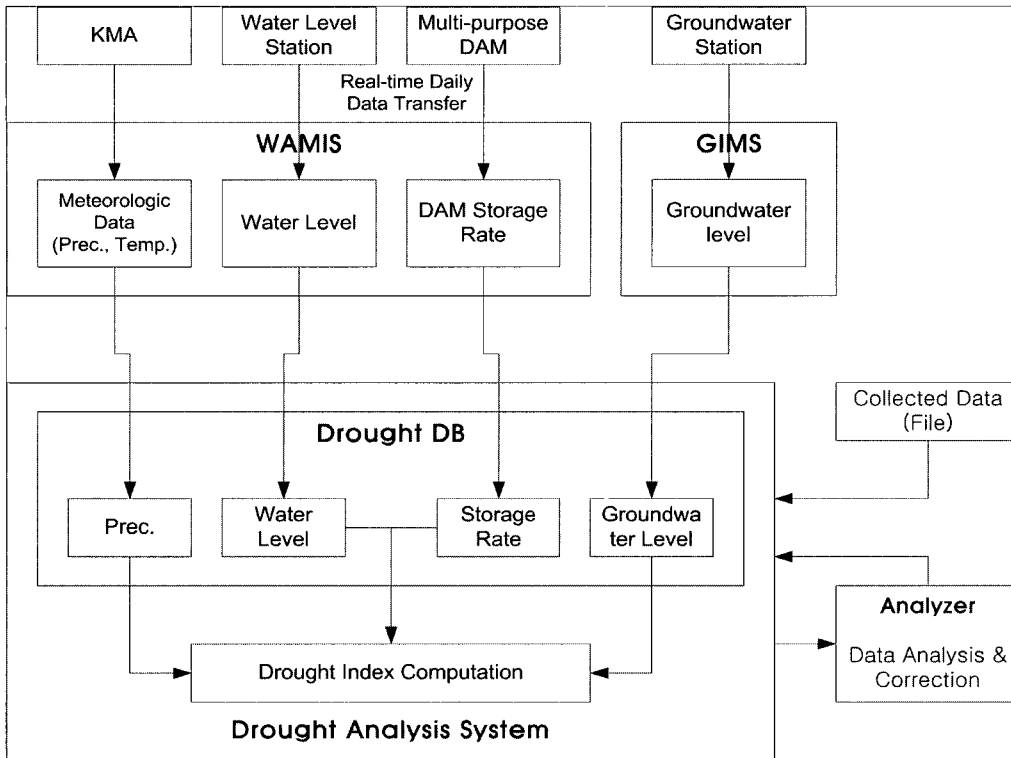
KMA

Water Level Station

Multi-purpose DAM

Groundwater Station

Real-time Daily Data Transfer

WAMIS

GIMS

Meteorologic Data (Prec., Temp.)

Water Level

DAM Storage Rate

Groundwater level

Collected Data (File)

Drought DB

Prec.

Water Level

Storage Rate

Groundwa ter Level

Analyzer

Data Analysis & Correction

Drought Index Computation

Drought Analysis System